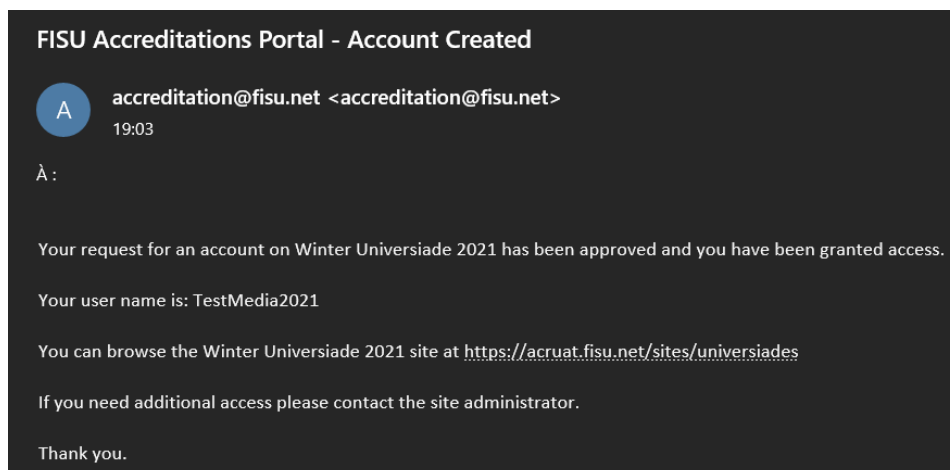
FISU Accreditations Portal - Account Created

A

accreditation@fisu.net <accreditation@fisu.net>
19:03

À :

Your request for an account on Winter Universiade 2021 has been approved and you have been granted access.

Your user name is: TestMedia2021

You can browse the Winter Universiade 2021 site at https://acruat.fisu.net/sites/universiades

If you need additional access please contact the site administrator.

Thank you.